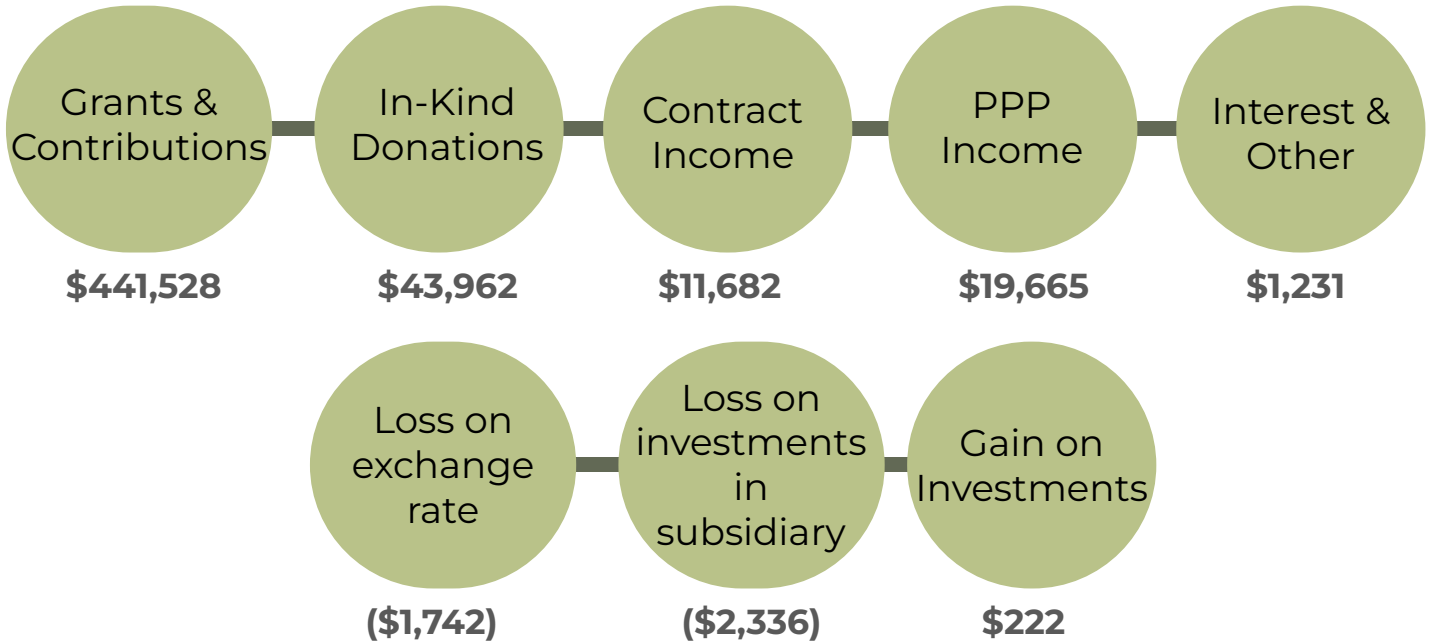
Grants & Contributions
$441,528

In-Kind Donations
$43,962

Contract Income
$11,682

PPP Income
$19,665

Interest & Other
$1,231

Loss on exchange rate
($1,742)

Loss on investments in subsidiary
($2,336)

Gain on Investments
$222